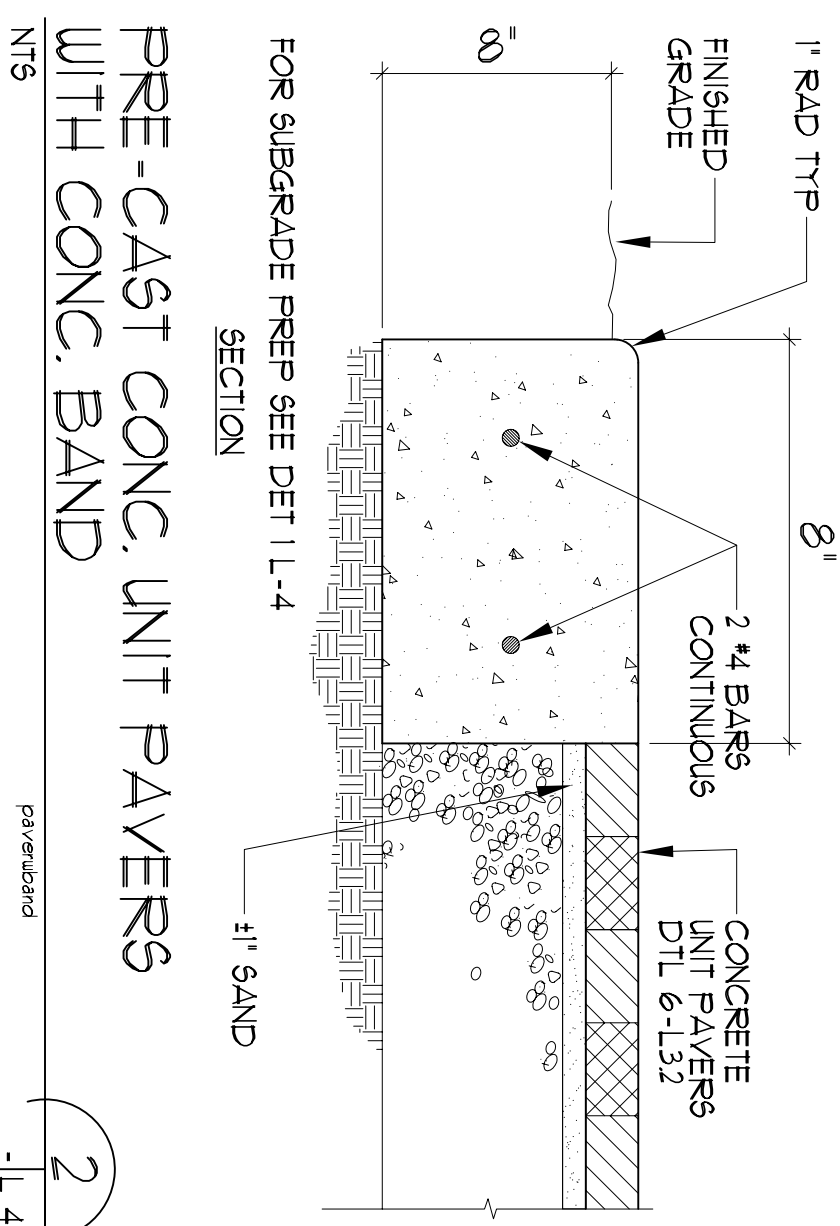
1" RAD TYP

FINISHED GRADE

8"

8"

2 #4 BARS CONTINUOUS

CONCRETE UNIT PAVERS DTL 6-L3.2

±1" SAND

FOR SUBGRADE PREP SEE DET 1 L-4

SECTION

PRE-CAST CONC. UNIT PAVERS WITH CONC. BAND

NTS

paverwband

2

-L 4